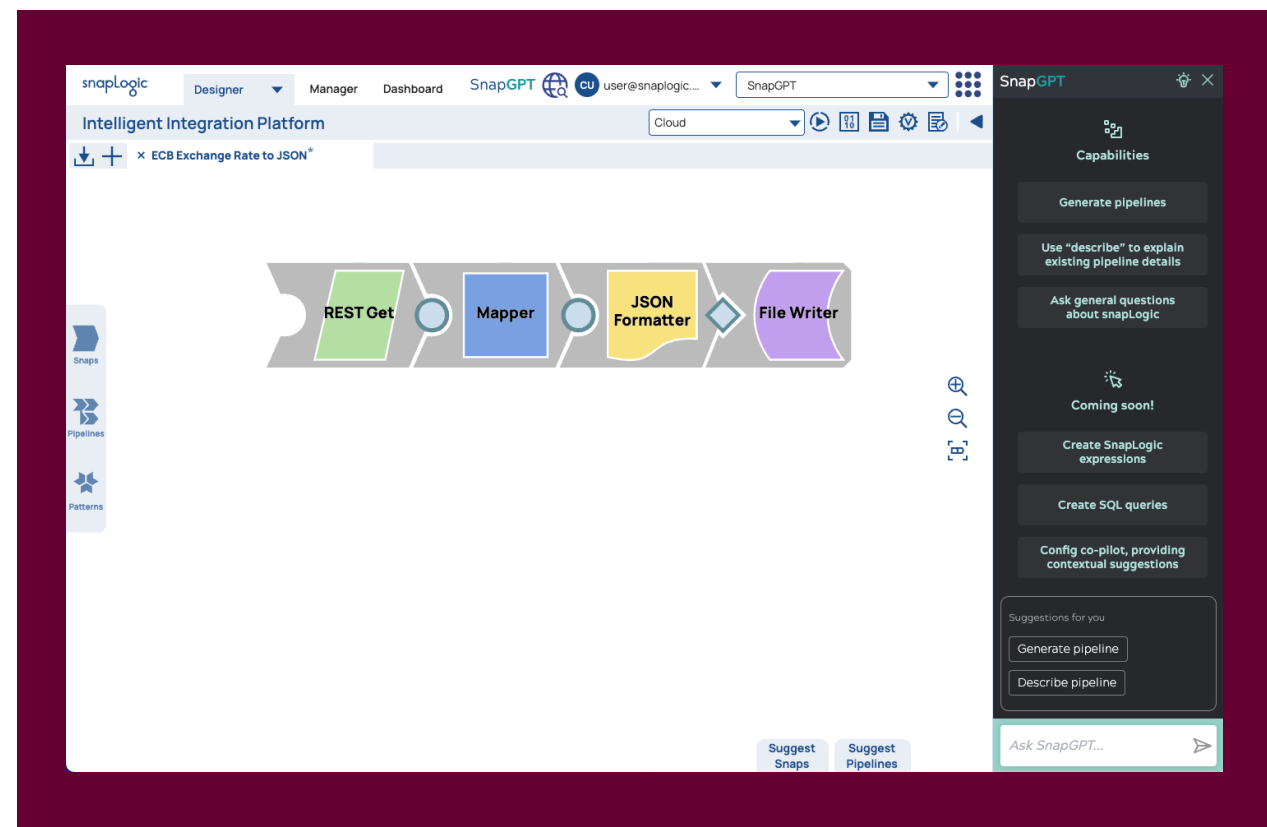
snapLogic
Designer
Manager
Dashboard
SnapGPT
CU user@snaplogic....
SnapGPT
Intelligent Integration Platform
Cloud
× ECB Exchange Rate to JSON*

REST Get
Mapper
JSON Formatter
File Writer

Snaps
Pipelines
Patterns

Suggest Snaps
Suggest Pipelines

SnapGPT

Capabilities

Generate pipelines

Use "describe" to explain existing pipeline details

Ask general questions about snapLogic

Coming soon!

Create SnapLogic expressions

Create SQL queries

Config co-pilot, providing contextual suggestions

Suggestions for you

Generate pipeline

Describe pipeline

Ask SnapGPT...